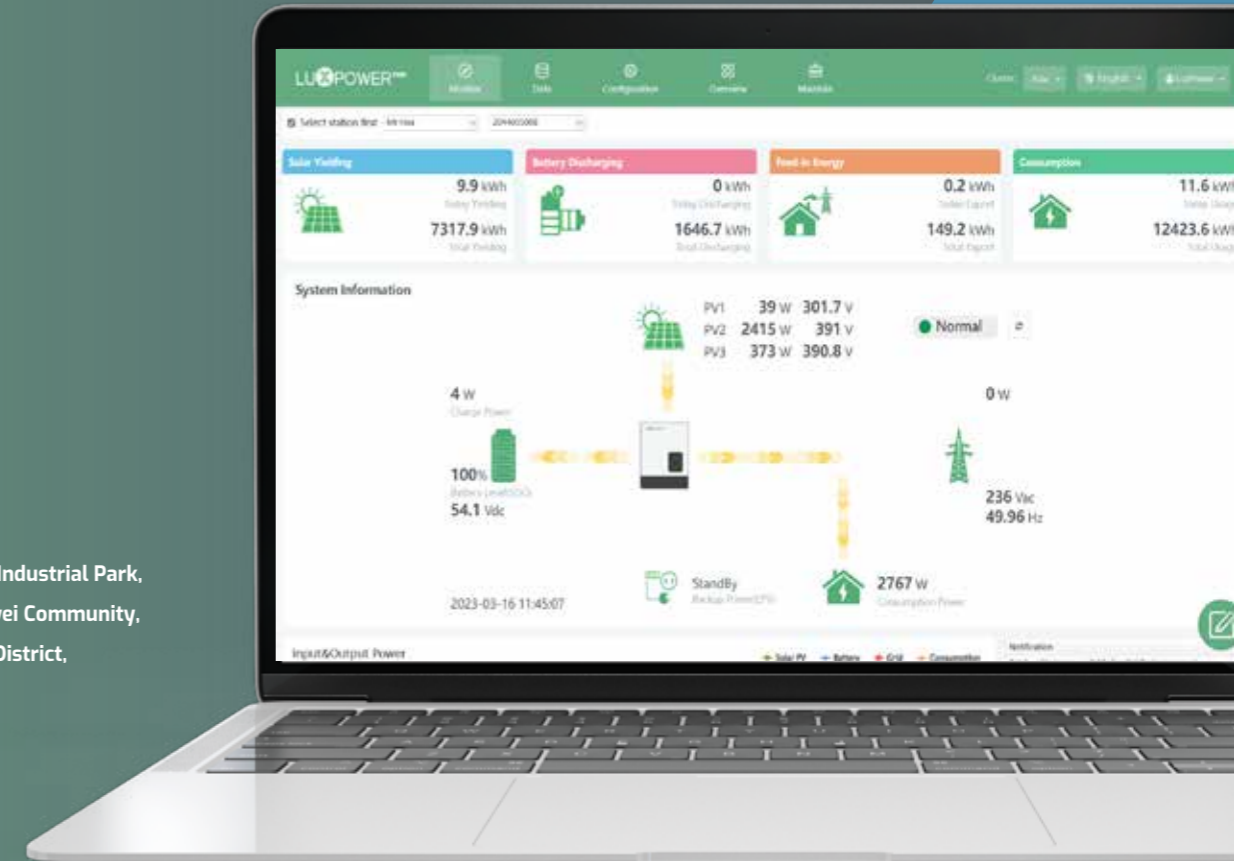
LUXPOWER

Monitor Data Configuration Overview Maintain

Select station first

Solar Yielding
9.9 kWh
Today Yielding
7317.9 kWh
Total Yielding

Battery Discharging
0 kWh
Today Discharging
1646.7 kWh
Total Discharging

Feed-in Energy
0.2 kWh
Today Export
149.2 kWh
Total Export

Consumption
11.6 kWh
Today Usage
12423.6 kWh
Total Usage

System Information

PV1 39 W 301.7 V
PV2 2415 W 391 V
PV3 373 W 390.8 V

Normal

4 W
Charge Power

100%
Battery Level(SOC)
54.1 Vdc

0 W

236 Vac
49.96 Hz

StandBy
Backup Power(EPS)

2767 W
Consumption Power

2023-03-16 11:45:07

Input&Output Power

Solar PV Battery Grid Consumption

Notification

Industrial Park,
wei Community,
District,